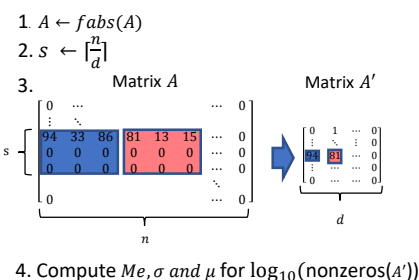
1. $A \leftarrow fabs(A)$

2. $s \leftarrow \lceil \frac{n}{d} \rceil$

3. Matrix $A$

$\begin{bmatrix} 0 & \cdots & & & \cdots & 0 \\ \vdots & \ddots & & & & \\ 94 & 33 & 86 & 81 & 13 & 15 & 0 \\ 0 & 0 & 0 & 0 & 0 & 0 & 0 \\ 0 & 0 & 0 & 0 & 0 & 0 & 0 \\ & & & & & \ddots & \\ 0 & & & & & \cdots & 0 \end{bmatrix}$

s

$n$

Matrix $A'$

$\begin{bmatrix} 0 & 1 & \cdots & 0 \\ \vdots & \ddots & \vdots & 0 \\ 94 & 81 & \cdots & 0 \\ \vdots & \vdots & \ddots & 0 \\ 0 & \cdots & \cdots & 0 \end{bmatrix}$

$d$

4. Compute $Me, \sigma$ and $\mu$ for $\log_{10}$(nonzeros($A'$))